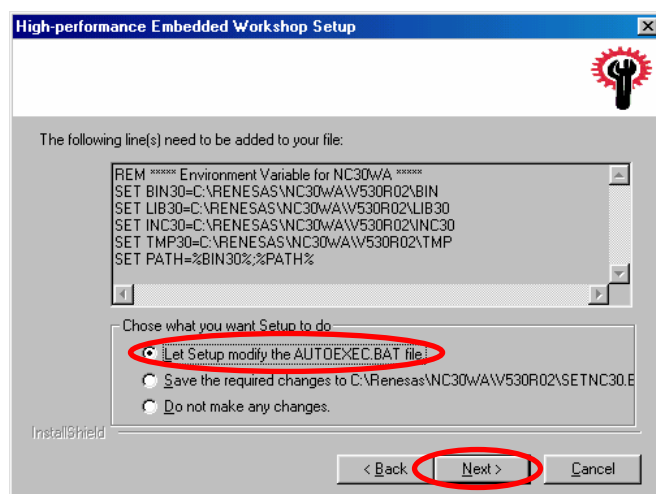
High-performance Embedded Workshop Setup

The following line(s) need to be added to your file:

REM ***** Environment Variable for NC30WA *****
SET BIN30=C:\RENESAS\NC30WA\V530R02\BIN
SET LIB30=C:\RENESAS\NC30WA\V530R02\LIB30
SET INC30=C:\RENESAS\NC30WA\V530R02\INC30
SET TMP30=C:\RENESAS\NC30WA\V530R02\TMP
SET PATH=%BIN30%;%PATH%

Chose what you want Setup to do

Let Setup modify the AUTOEXEC.BAT file.

Save the required changes to C:\Renesas\NC30WA\V530R02\SETNC30.E

Do not make any changes.

InstallShield

< Back

Next >

Cancel